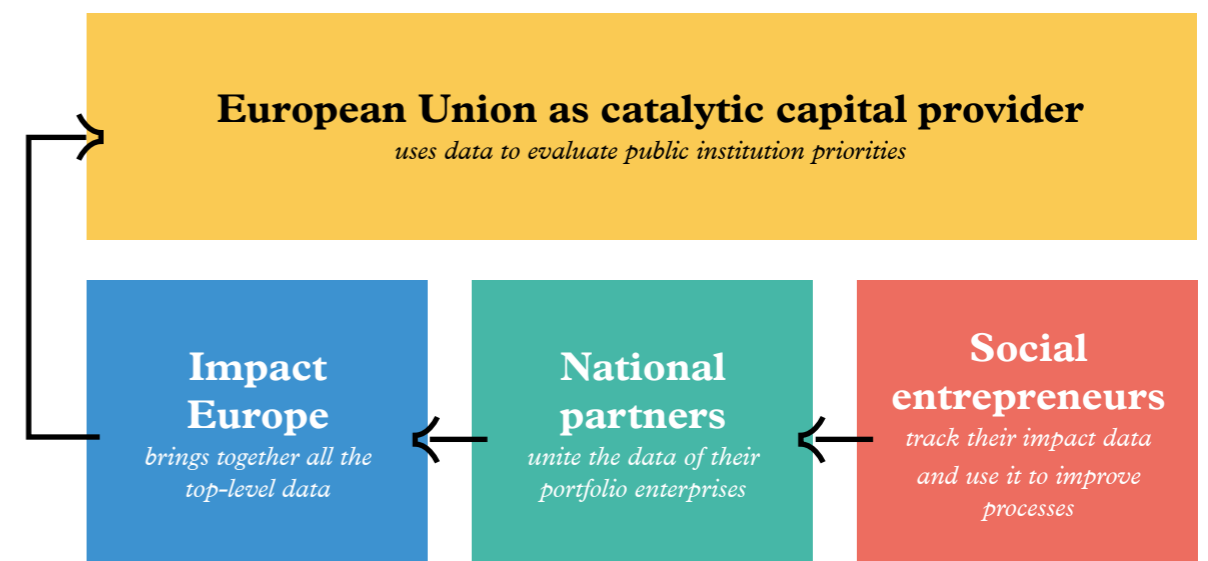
European Union as catalytic capital provider
uses data to evaluate public institution priorities

Impact Europe
brings together all the top-level data

National partners
unite the data of their portfolio enterprises

Social entrepreneurs
track their impact data and use it to improve processes